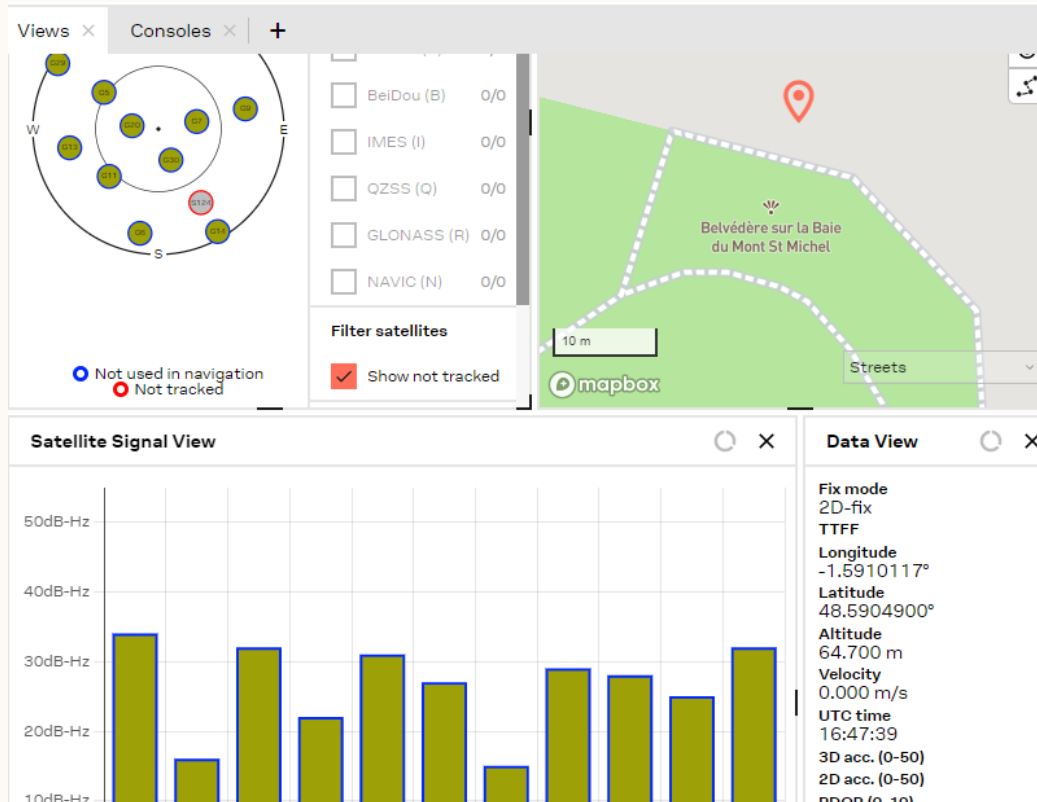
Views × Consoles × +

G29
G5
G9
W
G20
G7
E
G13
G30
G11
S124
G6
G14
S

Not used in navigation
Not tracked

BeiDou (B) 0/0
IMES (I) 0/0
QZSS (Q) 0/0
GLONASS (R) 0/0
NAVIC (N) 0/0

Filter satellites
Show not tracked

Belvédère sur la Baie du Mont St Michel
10 m
mapbox
Streets

Satellite Signal View

50dB-Hz
40dB-Hz
30dB-Hz
20dB-Hz
10dB-Hz

Data View

Fix mode
2D-fix
TTFF
Longitude
-1.5910117°
Latitude
48.5904900°
Altitude
64.700 m
Velocity
0.000 m/s
UTC time
16:47:39
3D acc. (0-50)
2D acc. (0-50)
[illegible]